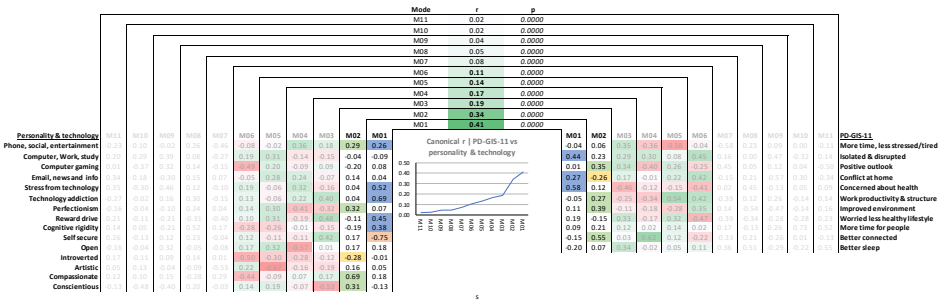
| Mode | r | p |
|---|---|---|
| M11 | 0.02 | 0.0000 |
| M10 | 0.02 | 0.0000 |
| M09 | 0.04 | 0.0000 |
| M08 | 0.05 | 0.0000 |
| M07 | 0.08 | 0.0000 |
| M06 | 0.11 | 0.0000 |
| M05 | 0.14 | 0.0000 |
| M04 | 0.17 | 0.0000 |
| M03 | 0.19 | 0.0000 |
| M02 | 0.34 | 0.0000 |
| M01 | 0.41 | 0.0000 |

| Personality & technology | M11 | M10 | M09 | M08 | M07 | M06 | M05 | M04 | M03 | M02 | M01 |
|---|---|---|---|---|---|---|---|---|---|---|---|
| Phone, social, entertainment | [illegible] | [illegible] | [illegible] | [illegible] | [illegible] | -0.08 | -0.02 | 0.36 | 0.18 | 0.29 | 0.26 |
| Computer, Work, study | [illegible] | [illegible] | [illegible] | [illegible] | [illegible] | 0.19 | 0.11 | -0.14 | -0.15 | -0.04 | -0.09 |
| Computer gaming | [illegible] | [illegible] | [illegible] | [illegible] | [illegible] | -0.49 | -0.20 | -0.09 | 0.09 | -0.20 | 0.08 |
| Email, news and info | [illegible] | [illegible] | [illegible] | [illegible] | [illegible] | -0.05 | 0.28 | 0.24 | -0.07 | 0.14 | 0.04 |
| Stress from technology | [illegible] | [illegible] | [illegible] | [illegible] | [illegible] | 0.19 | -0.06 | 0.32 | -0.16 | 0.04 | 0.52 |
| Technology addiction | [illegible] | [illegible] | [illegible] | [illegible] | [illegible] | 0.13 | -0.06 | 0.22 | 0.40 | 0.04 | 0.69 |
| Perfectionism | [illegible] | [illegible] | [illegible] | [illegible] | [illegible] | 0.14 | 0.30 | -0.41 | -0.32 | 0.32 | 0.07 |
| Reward drive | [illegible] | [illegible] | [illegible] | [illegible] | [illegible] | 0.19 | 0.31 | 0.19 | 0.48 | -0.11 | 0.45 |
| Cognitive rigidity | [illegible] | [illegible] | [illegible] | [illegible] | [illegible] | -0.28 | -0.26 | -0.01 | -0.15 | -0.19 | 0.38 |
| Self secure | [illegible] | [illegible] | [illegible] | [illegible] | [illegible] | 0.12 | -0.11 | -0.11 | 0.42 | 0.17 | -0.75 |
| Open | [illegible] | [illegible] | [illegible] | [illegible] | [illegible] | 0.17 | 0.32 | -0.57 | 0.01 | 0.17 | 0.18 |
| Introverted | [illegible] | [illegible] | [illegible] | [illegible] | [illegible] | -0.50 | -0.30 | -0.28 | -0.12 | -0.28 | -0.01 |
| Artistic | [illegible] | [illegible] | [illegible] | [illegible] | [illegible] | 0.22 | -0.40 | -0.16 | -0.19 | 0.16 | 0.05 |
| Compassionate | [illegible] | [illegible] | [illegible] | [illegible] | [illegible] | -0.46 | -0.09 | -0.07 | 0.17 | 0.69 | 0.18 |
| Conscientious | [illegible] | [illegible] | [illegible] | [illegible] | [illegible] | 0.14 | 0.19 | -0.07 | -0.53 | 0.31 | -0.13 |

Canonical r | PD-GIS-11 vs personality & technology

0.50
0.40
0.30
0.20
0.10
0.00
M11 M10 M09 M08 M07 M06 M05 M04 M03 M02 M01

| M01 | M02 | M03 | M04 | M05 | M06 | M07 | M08 | M09 | M10 | M11 | PD-GIS-11 |
|---|---|---|---|---|---|---|---|---|---|---|---|
| -0.04 | 0.06 | 0.35 | 0.36 | 0.34 | -0.04 | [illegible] | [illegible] | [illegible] | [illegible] | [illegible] | More time, less stressed/tired |
| 0.44 | 0.23 | 0.29 | 0.30 | 0.08 | 0.45 | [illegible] | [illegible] | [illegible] | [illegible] | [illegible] | Isolated & disrupted |
| 0.01 | 0.35 | 0.34 | -0.40 | 0.26 | -0.25 | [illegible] | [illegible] | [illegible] | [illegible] | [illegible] | Positive outlook |
| 0.27 | -0.26 | 0.17 | -0.01 | 0.22 | 0.42 | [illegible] | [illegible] | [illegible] | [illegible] | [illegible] | Conflict at home |
| 0.58 | 0.12 | -0.46 | -0.12 | -0.15 | -0.41 | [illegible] | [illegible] | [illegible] | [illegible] | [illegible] | Concerned about health |
| -0.05 | 0.27 | -0.25 | -0.54 | 0.54 | 0.42 | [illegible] | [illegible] | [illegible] | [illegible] | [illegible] | Work productivity & structure |
| 0.11 | 0.39 | -0.11 | -0.18 | -0.28 | 0.15 | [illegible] | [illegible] | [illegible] | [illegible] | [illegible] | Improved environment |
| -0.19 | -0.15 | 0.11 | -0.17 | 0.32 | -0.47 | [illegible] | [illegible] | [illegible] | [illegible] | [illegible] | Worried less healthy lifestyle |
| 0.19 | 0.21 | 0.21 | 0.27 | -0.21 | 0.10 | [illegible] | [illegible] | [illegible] | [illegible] | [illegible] | More time for people |
| -0.15 | 0.55 | 0.03 | -0.36 | 0.12 | -0.22 | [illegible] | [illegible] | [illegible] | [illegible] | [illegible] | Better connected |
| -0.20 | 0.07 | 0.34 | -0.02 | 0.05 | 0.11 | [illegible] | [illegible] | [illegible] | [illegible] | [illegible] | Better sleep |

s